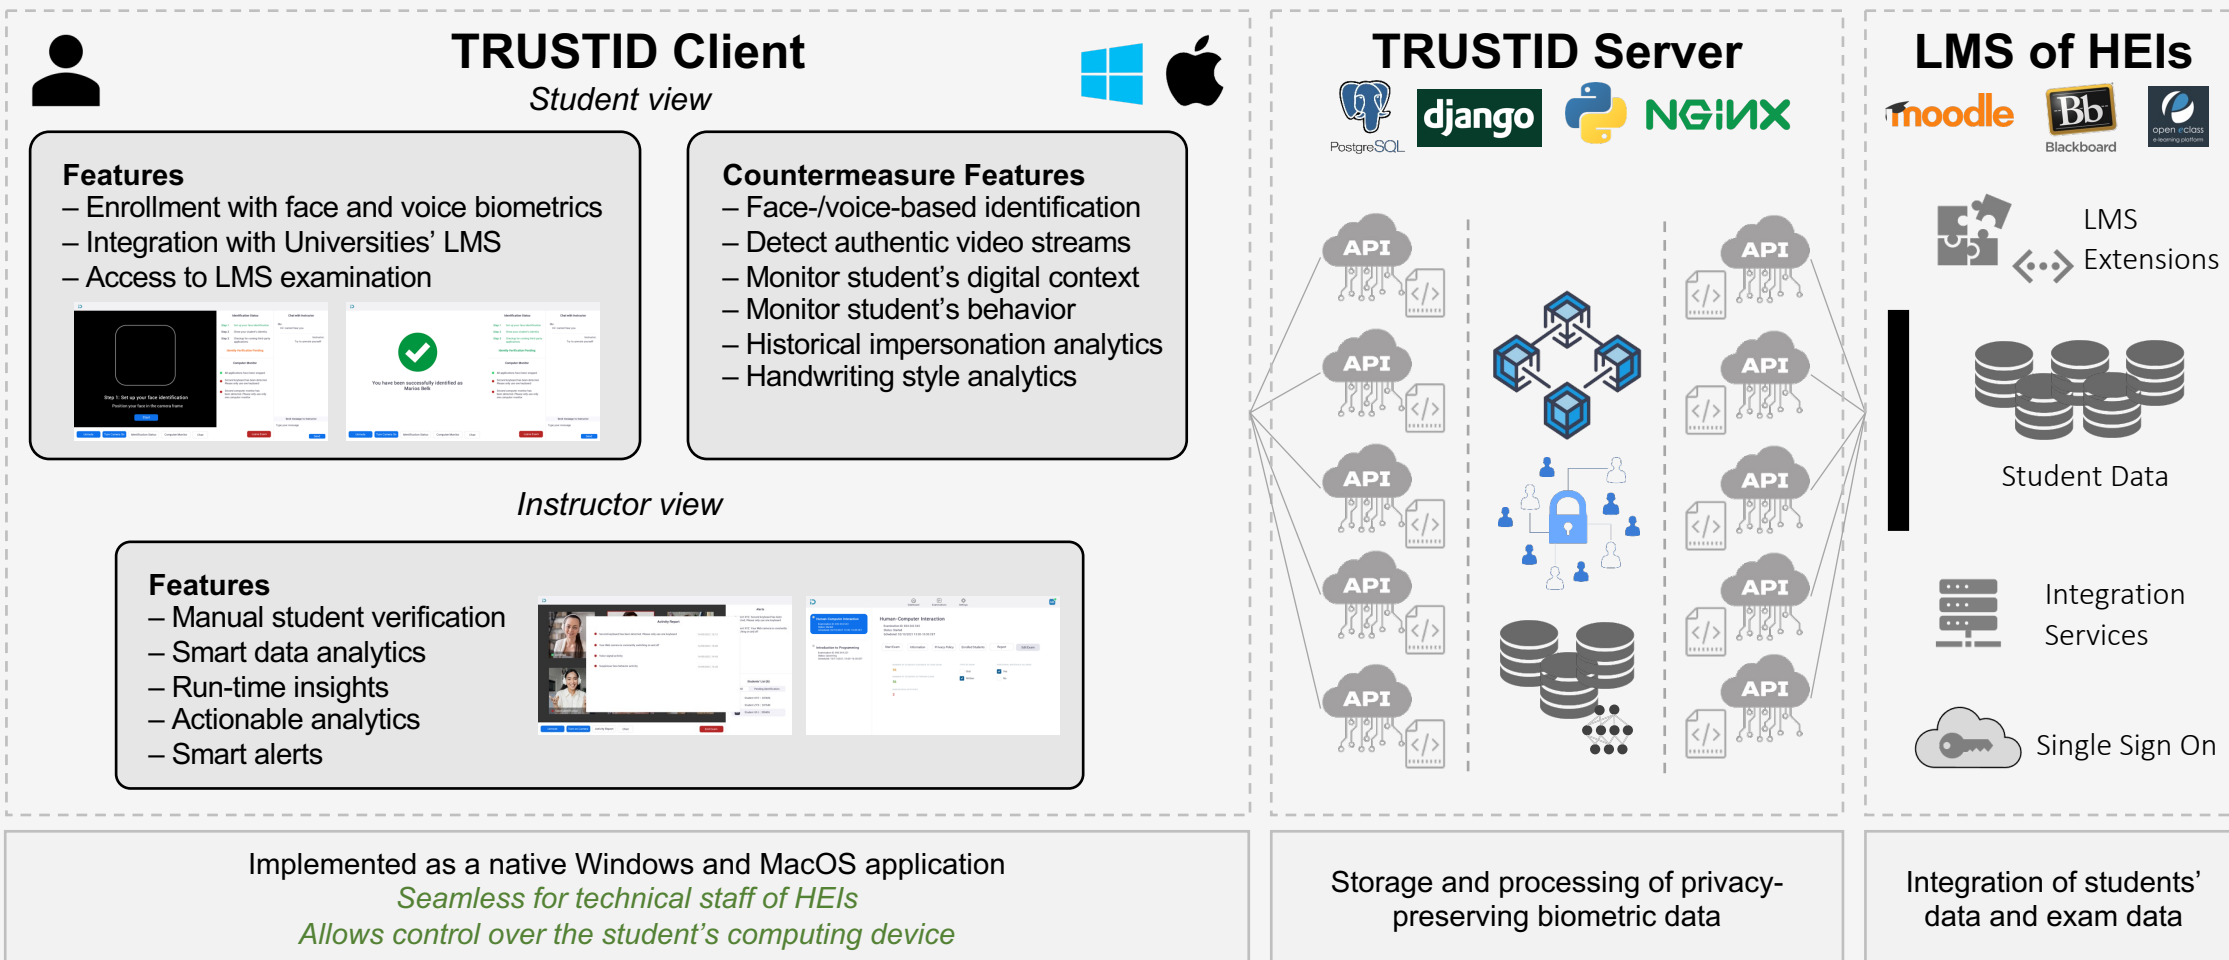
TRUSTID Client
Student view

Features
– Enrollment with face and voice biometrics
– Integration with Universities' LMS
– Access to LMS examination

Step 1: Set up your face identification

You have been successfully identified as Marcus Belk

Countermeasure Features
– Face-/voice-based identification
– Detect authentic video streams
– Monitor student's digital context
– Monitor student's behavior
– Historical impersonation analytics
– Handwriting style analytics

Instructor view

Features
– Manual student verification
– Smart data analytics
– Run-time insights
– Actionable analytics
– Smart alerts

Human-Computer Interaction

TRUSTID Server
PostgreSQL django NGINX

API API API API API API API API API API

LMS of HEIs
moodle Bb Blackboard open eclass

LMS Extensions

Student Data

Integration Services

Single Sign On

Implemented as a native Windows and MacOS application
Seamless for technical staff of HEIs
Allows control over the student's computing device

Storage and processing of privacy-preserving biometric data

Integration of students' data and exam data